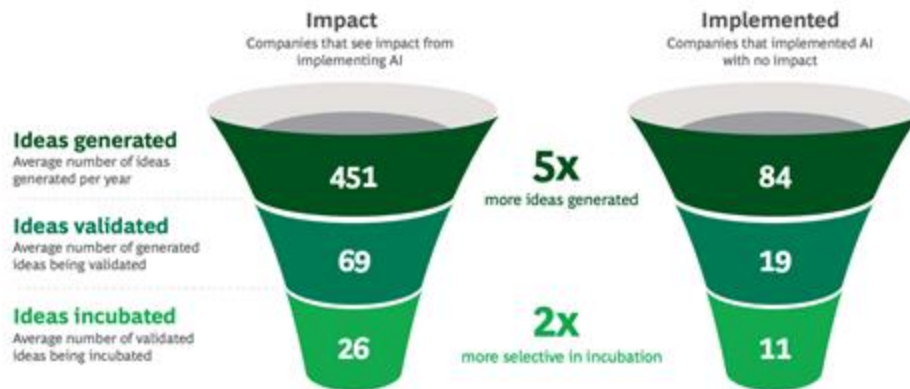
Impact
Companies that see impact from implementing AI

Implemented
Companies that implemented AI with no impact

Ideas generated
Average number of ideas generated per year

451

5x
more ideas generated

84

Ideas validated
Average number of generated ideas being validated

69

19

Ideas incubated
Average number of validated ideas being incubated

26

2x
more selective in incubation

11